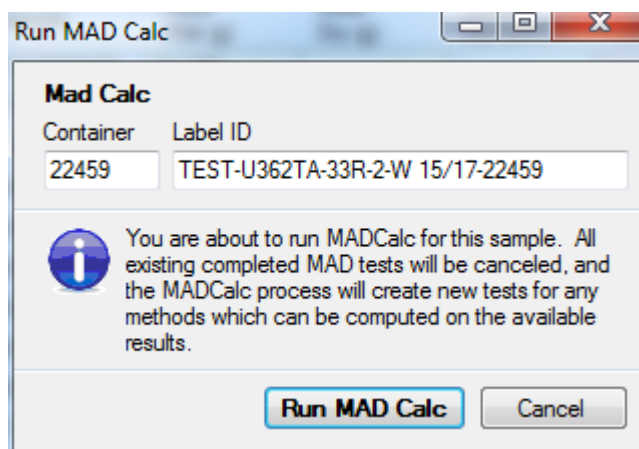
Run MAD Calc

Mad Calc

Container

Label ID

22459

TEST-U362TA-33R-2-W 15/17-22459

You are about to run MADCalc for this sample. All existing completed MAD tests will be canceled, and the MADCalc process will create new tests for any methods which can be computed on the available results.

Run MAD Calc

Cancel